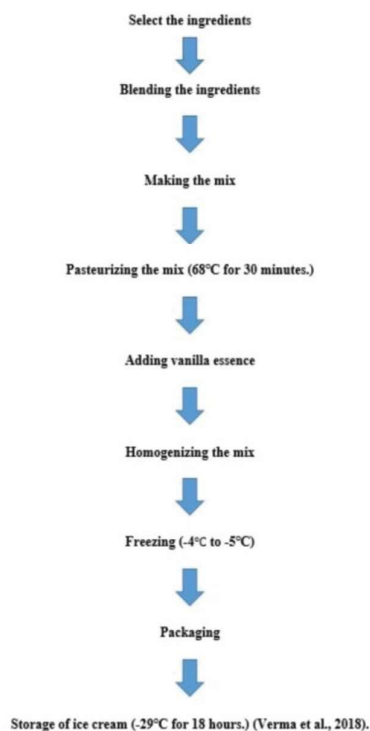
Select the ingredients

Blending the ingredients

Making the mix

Pasteurizing the mix (68°C for 30 minutes.)

Adding vanilla essence

Homogenizing the mix

Freezing (-4°C to -5°C)

Packaging

Storage of ice cream (-29°C for 18 hours.) (Verma et al., 2018).